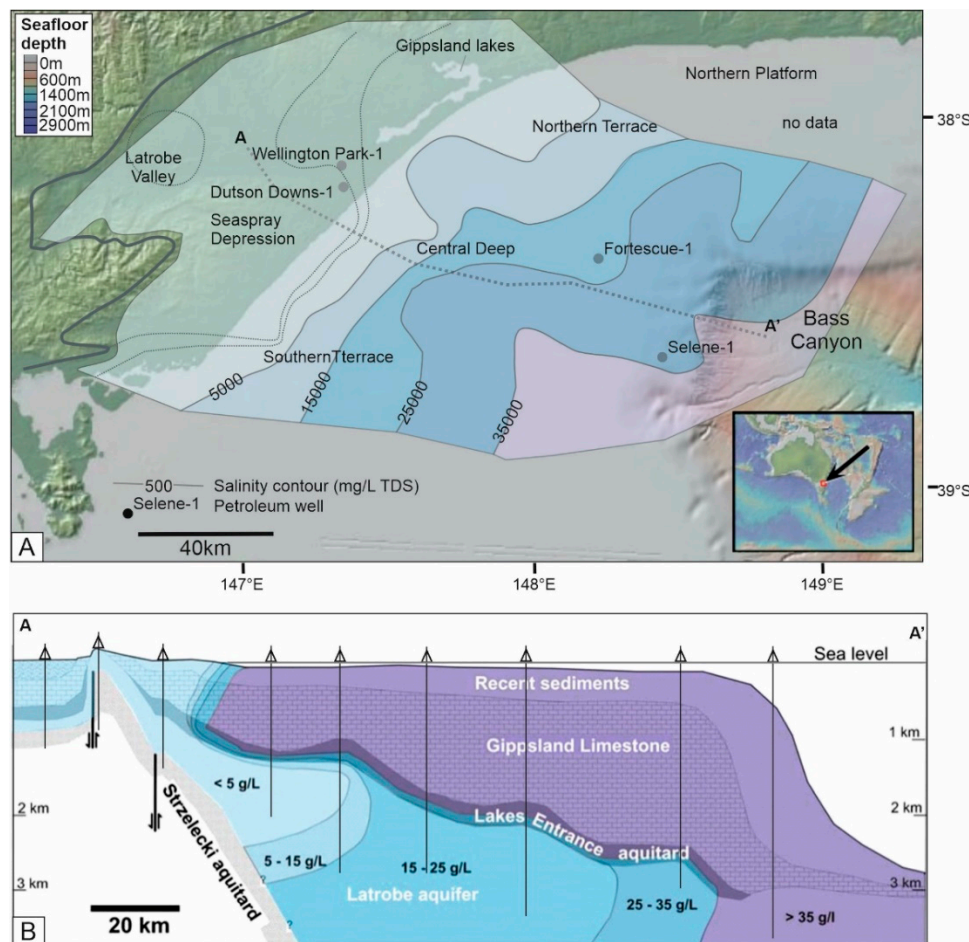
Seafloor depth
0m
600m
1400m
2100m
2900m

Gippsland lakes
Northern Platform
no data
38°S
A
Wellington Park-1
Northern Terrace
Latrobe Valley
Dutson Downs-1
Seaspray Depression
Central Deep
Fortescue-1
A'
Bass Canyon
Selene-1
SouthernTterrace
5000
15000
25000
35000
500 Salinity contour (mg/L TDS)
Selene-1 Petroleum well
39°S
A
40km
147°E
148°E
149°E

A
A'
Sea level
Recent sediments
Gippsland Limestone
1 km
< 5 g/L
2 km
2 km
Lakes Entrance aquitard
Strzelecki aquitard
5 - 15 g/L
15 - 25 g/L
3 km
3 km
Latrobe aquifer
25 - 35 g/L
> 35 g/l
B
20 km